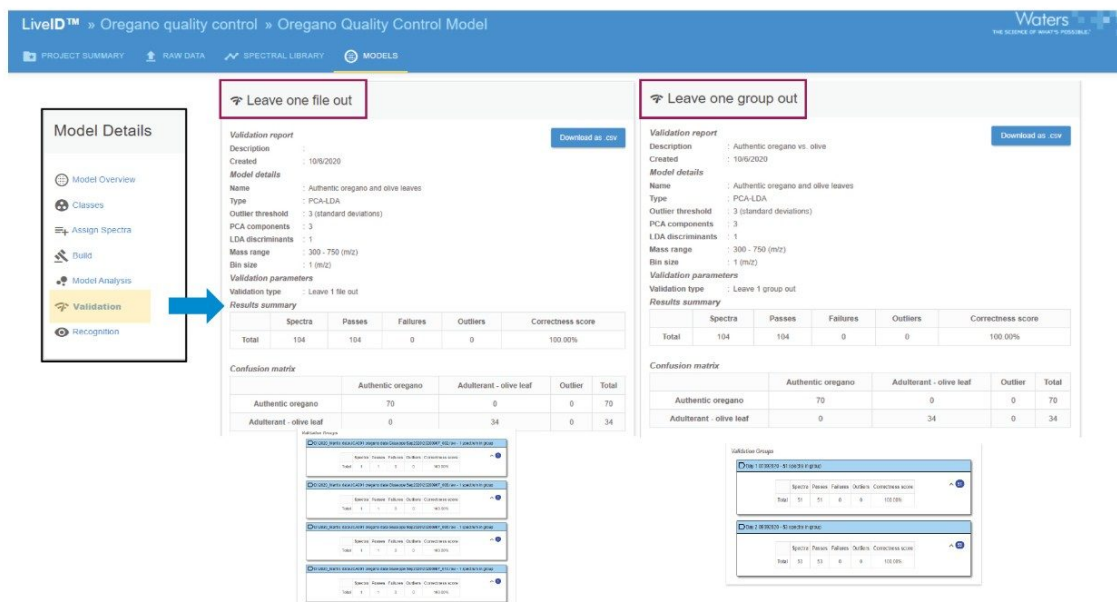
LiveID™ » Oregano quality control » Oregano Quality Control Model

Waters
THE SCIENCE OF WHAT'S POSSIBLE

PROJECT SUMMARY   RAW DATA   SPECTRAL LIBRARY   MODELS

Model Details

Model Overview
Classes
Assign Spectra
Build
Model Analysis
Validation
Recognition

Leave one file out

Validation report
Description :
Created : 10/6/2020
Model details
Name : Authentic oregano and olive leaves
Type : PCA-LDA
Outlier threshold : 3 (standard deviations)
PCA components : 3
LDA discriminants : 1
Mass range : 300 - 750 (m/z)
Bin size : 1 (m/z)
Validation parameters
Validation type : Leave 1 file out
Results summary

Download as .csv

| | Spectra | Passes | Failures | Outliers | Correctness score |
|---|---|---|---|---|---|
| Total | 104 | 104 | 0 | 0 | 100.00% |

Confusion matrix

| | Authentic oregano | Adulterant - olive leaf | Outlier | Total |
|---|---|---|---|---|
| Authentic oregano | 70 | 0 | 0 | 70 |
| Adulterant - olive leaf | 0 | 34 | 0 | 34 |

Validation Groups
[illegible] - 1 spectra in group
| | Spectra | Passes | Failures | Outliers | Correctness score |
|---|---|---|---|---|---|
| Total | 1 | 1 | 0 | 0 | 100.00% |

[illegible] - 1 spectra in group
| | Spectra | Passes | Failures | Outliers | Correctness score |
|---|---|---|---|---|---|
| Total | 1 | 1 | 0 | 0 | 100.00% |

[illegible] - 1 spectra in group
| | Spectra | Passes | Failures | Outliers | Correctness score |
|---|---|---|---|---|---|
| Total | 1 | 1 | 0 | 0 | 100.00% |

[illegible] - 1 spectra in group
| | Spectra | Passes | Failures | Outliers | Correctness score |
|---|---|---|---|---|---|
| Total | 1 | 1 | 0 | 0 | 100.00% |

Leave one group out

Validation report
Description : Authentic oregano vs. olive
Created : 10/6/2020
Model details
Name : Authentic oregano and olive leaves
Type : PCA-LDA
Outlier threshold : 3 (standard deviations)
PCA components : 3
LDA discriminants : 1
Mass range : 300 - 750 (m/z)
Bin size : 1 (m/z)
Validation parameters
Validation type : Leave 1 group out
Results summary

Download as .csv

| | Spectra | Passes | Failures | Outliers | Correctness score |
|---|---|---|---|---|---|
| Total | 104 | 104 | 0 | 0 | 100.00% |

Confusion matrix

| | Authentic oregano | Adulterant - olive leaf | Outlier | Total |
|---|---|---|---|---|
| Authentic oregano | 70 | 0 | 0 | 70 |
| Adulterant - olive leaf | 0 | 34 | 0 | 34 |

Validation Groups
Day 1 07/30/2020 - 51 spectra in group
| | Spectra | Passes | Failures | Outliers | Correctness score |
|---|---|---|---|---|---|
| Total | 51 | 51 | 0 | 0 | 100.00% |

Day 2 08/30/2020 - 53 spectra in group
| | Spectra | Passes | Failures | Outliers | Correctness score |
|---|---|---|---|---|---|
| Total | 53 | 53 | 0 | 0 | 100.00% |